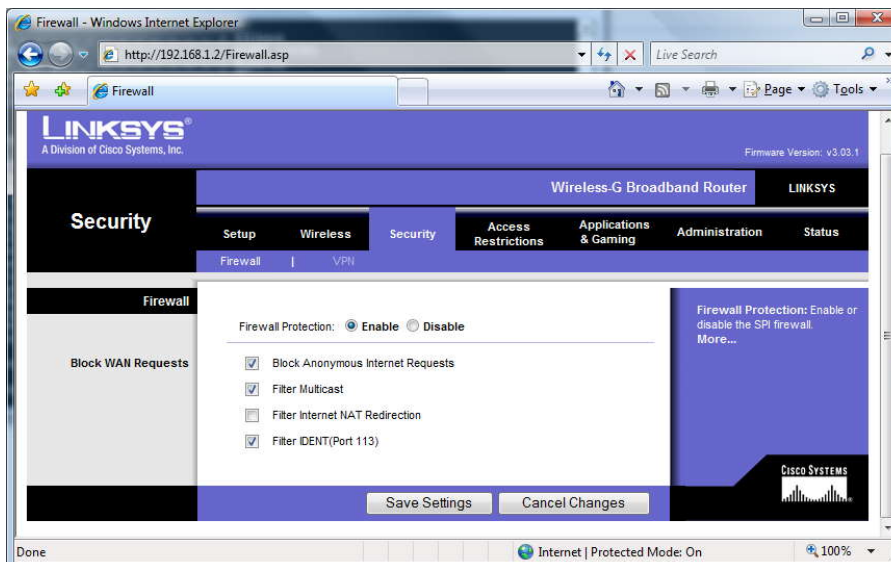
Firewall - Windows Internet Explorer

http://192.168.1.2/Firewall.asp

Live Search

Firewall

Page ▾ Tools ▾

LINKSYS®
A Division of Cisco Systems, Inc.

Firmware Version: v3.03.1

Wireless-G Broadband Router

LINKSYS

Security

Setup | Wireless | Security | Access Restrictions | Applications & Gaming | Administration | Status

Firewall | VPN

Firewall

Firewall Protection: Enable Disable

Block WAN Requests

Block Anonymous Internet Requests

Filter Multicast

Filter Internet NAT Redirection

Filter IDENT(Port 113)

Firewall Protection: Enable or disable the SPI firewall.
More...

CISCO SYSTEMS

Save Settings

Cancel Changes

Done

Internet | Protected Mode: On

100%